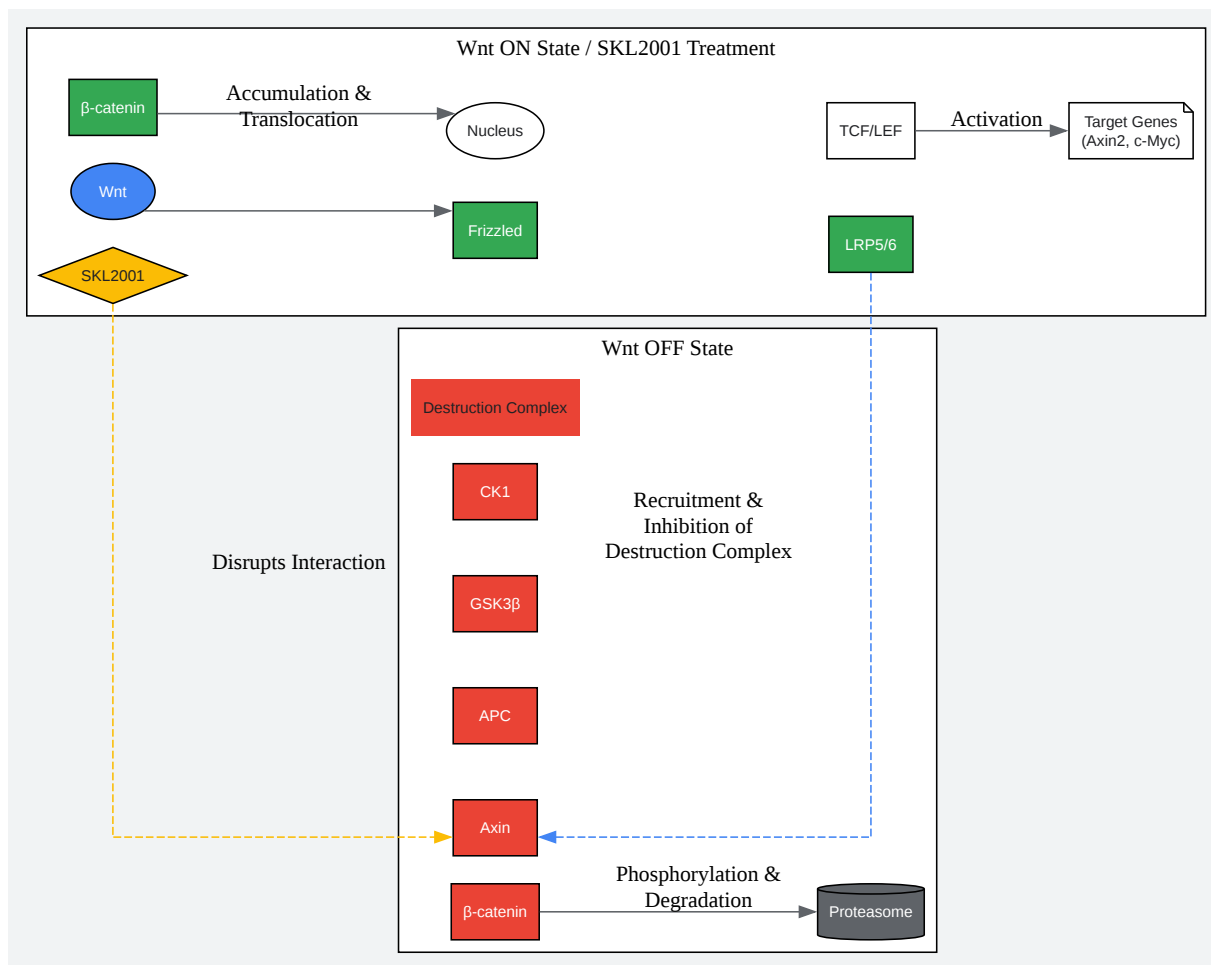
Wnt ON State / SKL2001 Treatment

β-catenin

Accumulation & Translocation

Nucleus

TCF/LEF

Activation

Target Genes (Axin2, c-Myc)

Wnt

Frizzled

LRP5/6

SKL2001

Wnt OFF State

Destruction Complex

CK1

Recruitment & Inhibition of Destruction Complex

Disrupts Interaction

GSK3β

APC

Axin

β-catenin

Phosphorylation & Degradation

Proteasome